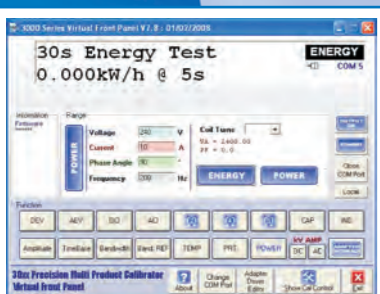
3000 Series Virtual Front Panel V2.8 : 01/02/2006

30s Energy Test
0.000kW/h @ 5s

ENERGY
COM 5

Information
Firmware
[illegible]

Range

POWER

Voltage 240 V
Current 10 A
Phase Angle 90
Frequency 200 Hz

Coil Turns
VA = 2400.00
PF = 0.0

ENERGY
POWER

Close COM Port
Local

Function
DCV
ACV
DCI
ACI
CAP
IND
Amplitude
TimeBase
Bandwidth
Mend. REF
TEMP
PRT
POWER
HV AMP
DC
AC

30xx Precision Multi Product Calibrator
Virtual Front Panel

About
Change COM Port
Adapter Direct Entry
Show Cal Control
Exit